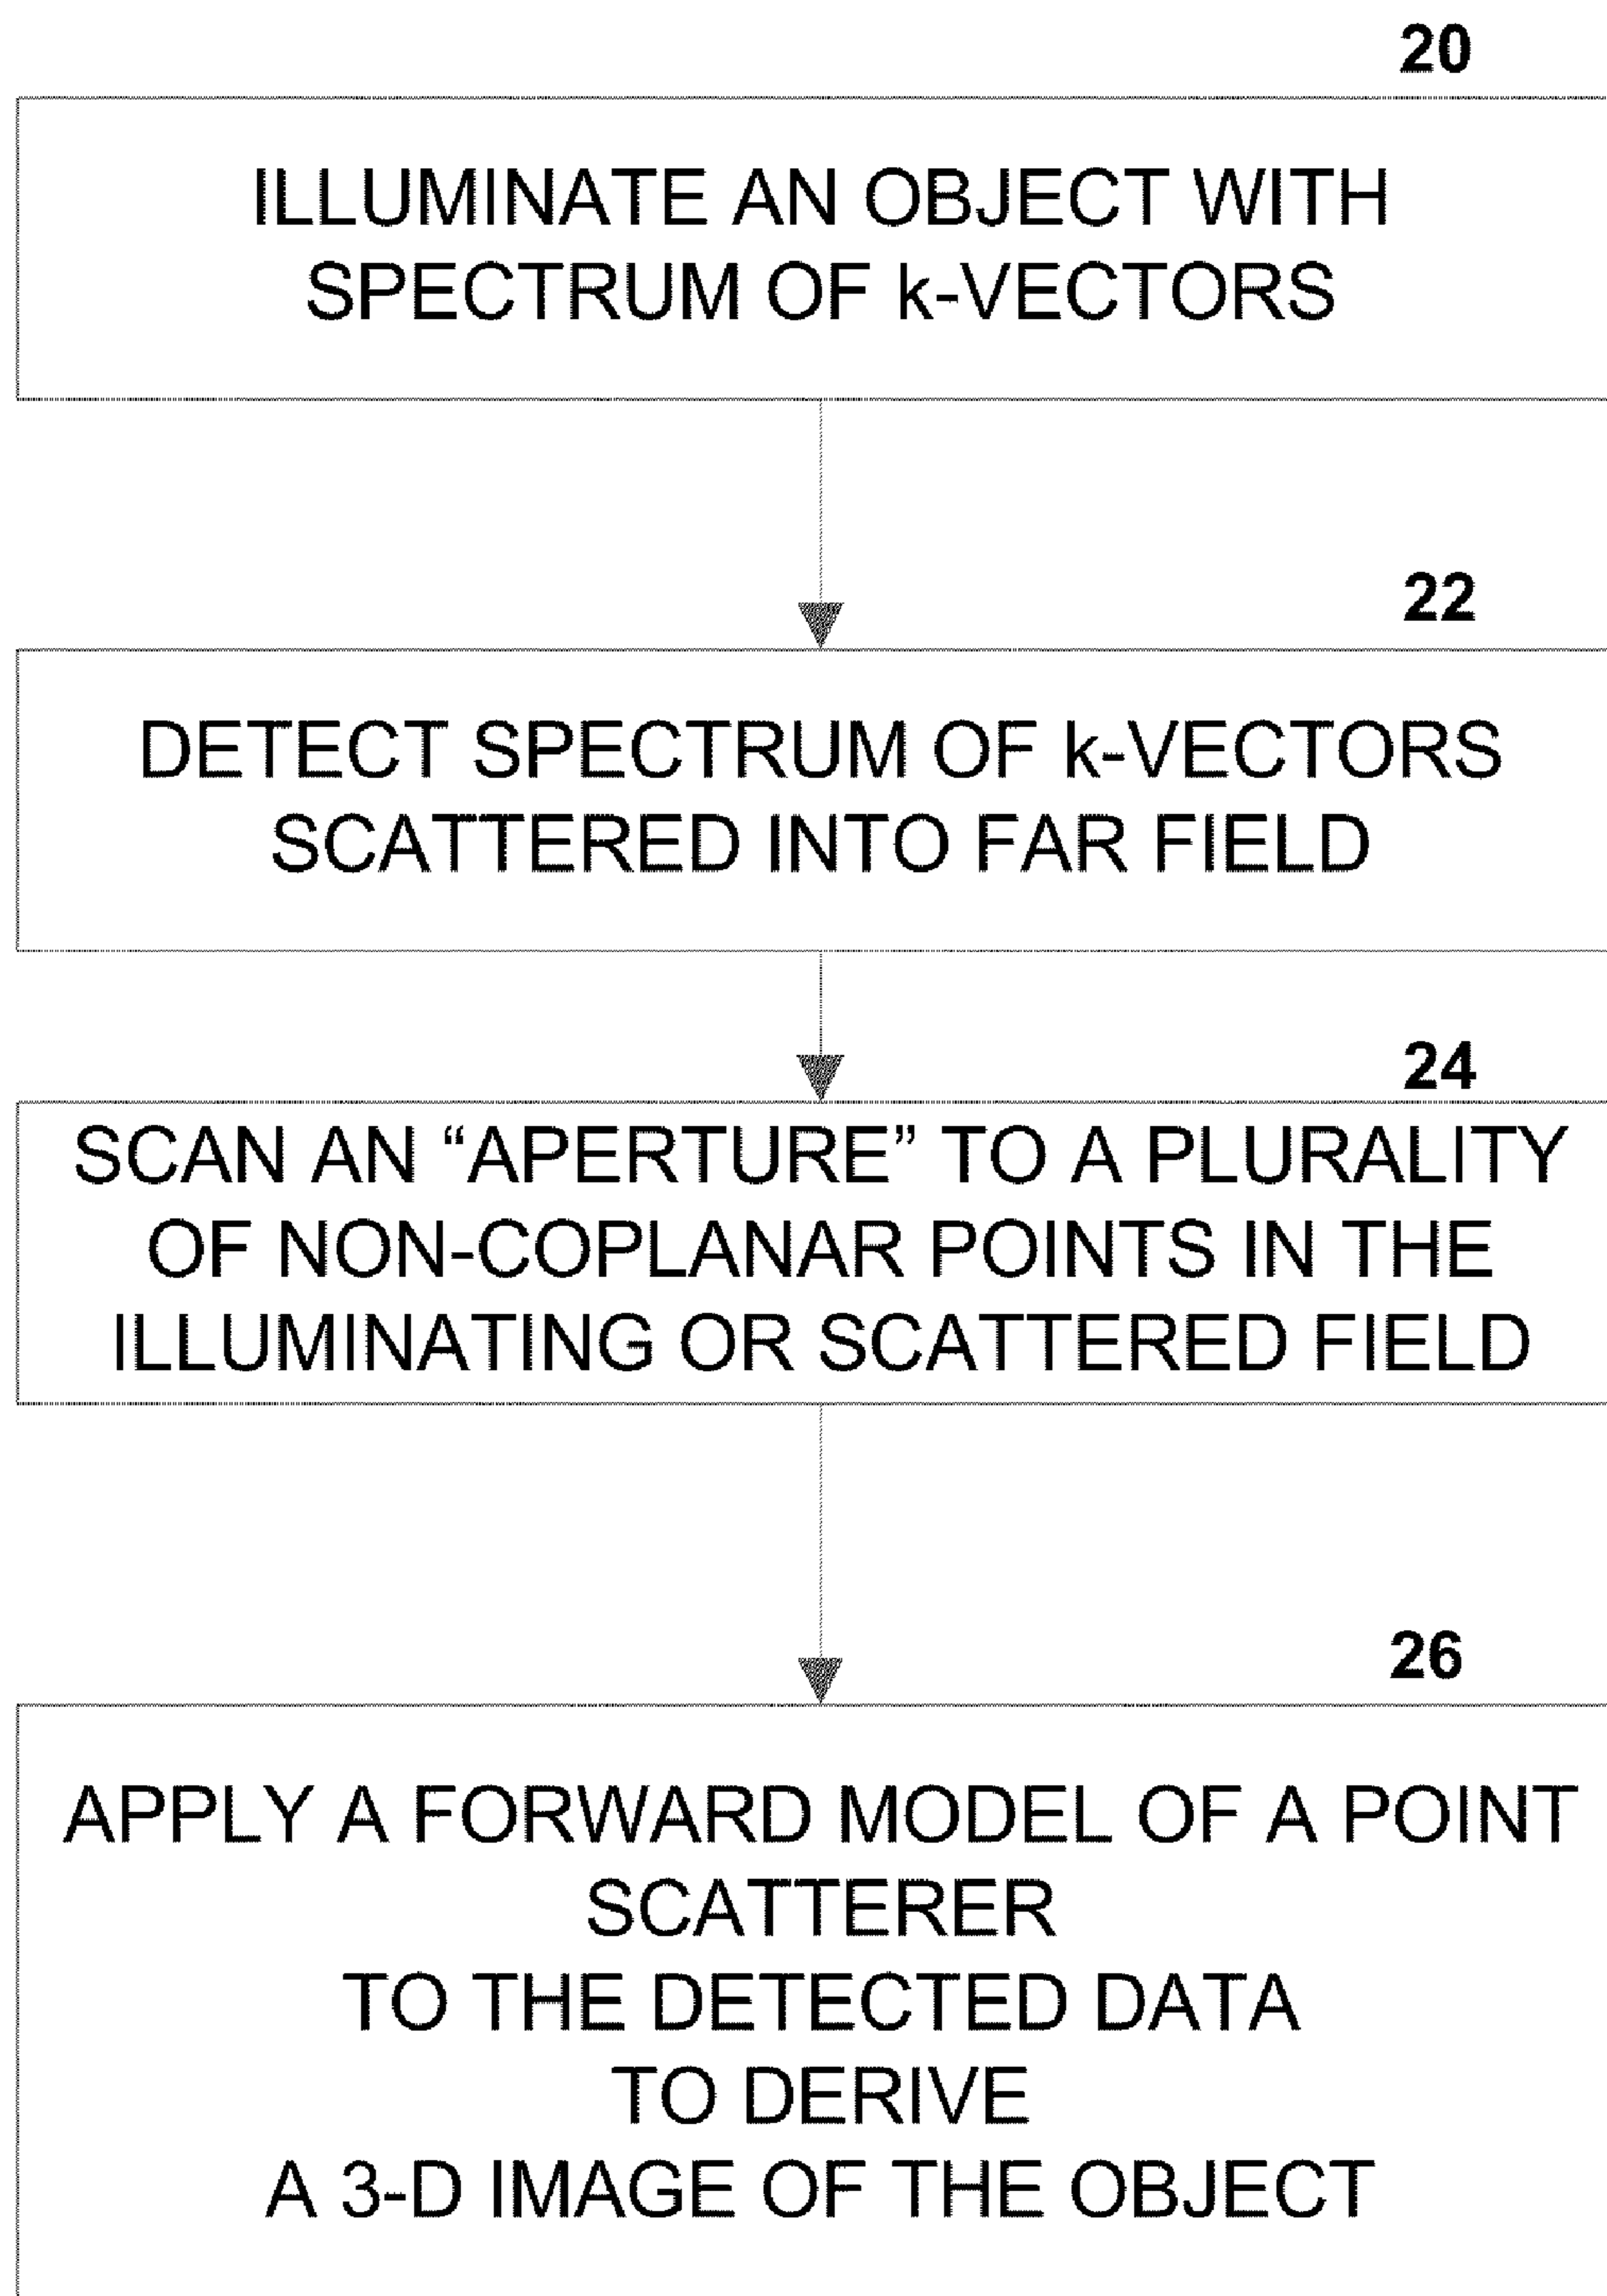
20

ILLUMINATE AN OBJECT WITH SPECTRUM OF k-VECTORS

22

DETECT SPECTRUM OF k-VECTORS SCATTERED INTO FAR FIELD

24

SCAN AN “APERTURE” TO A PLURALITY OF NON-COPLANAR POINTS IN THE ILLUMINATING OR SCATTERED FIELD

26

APPLY A FORWARD MODEL OF A POINT SCATTERER
TO THE DETECTED DATA
TO DERIVE
A 3-D IMAGE OF THE OBJECT